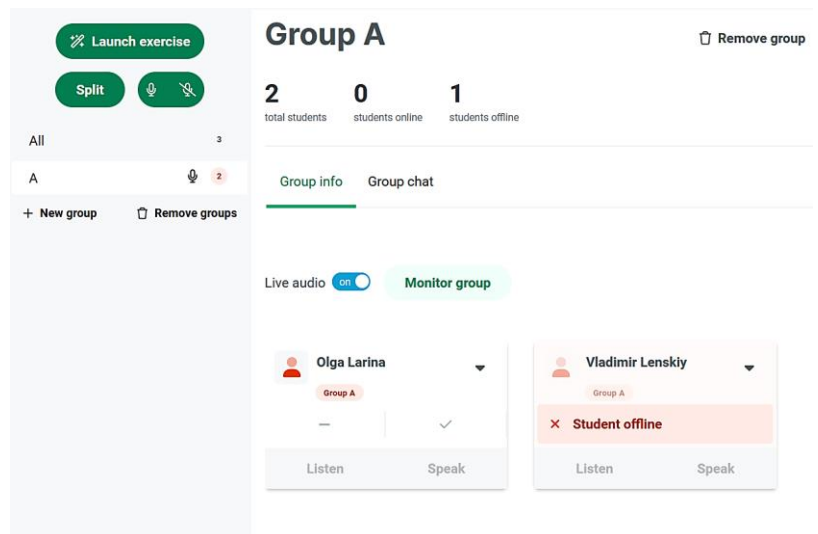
Launch exercise

Split

All 3

A 2

+ New group

Remove groups

Group A

Remove group

2
total students

0
students online

1
students offline

Group info

Group chat

Live audio on

Monitor group

Olga Larina

Group A

—

✓

Listen

Speak

Vladimir Lenskiy

Group A

× Student offline

Listen

Speak